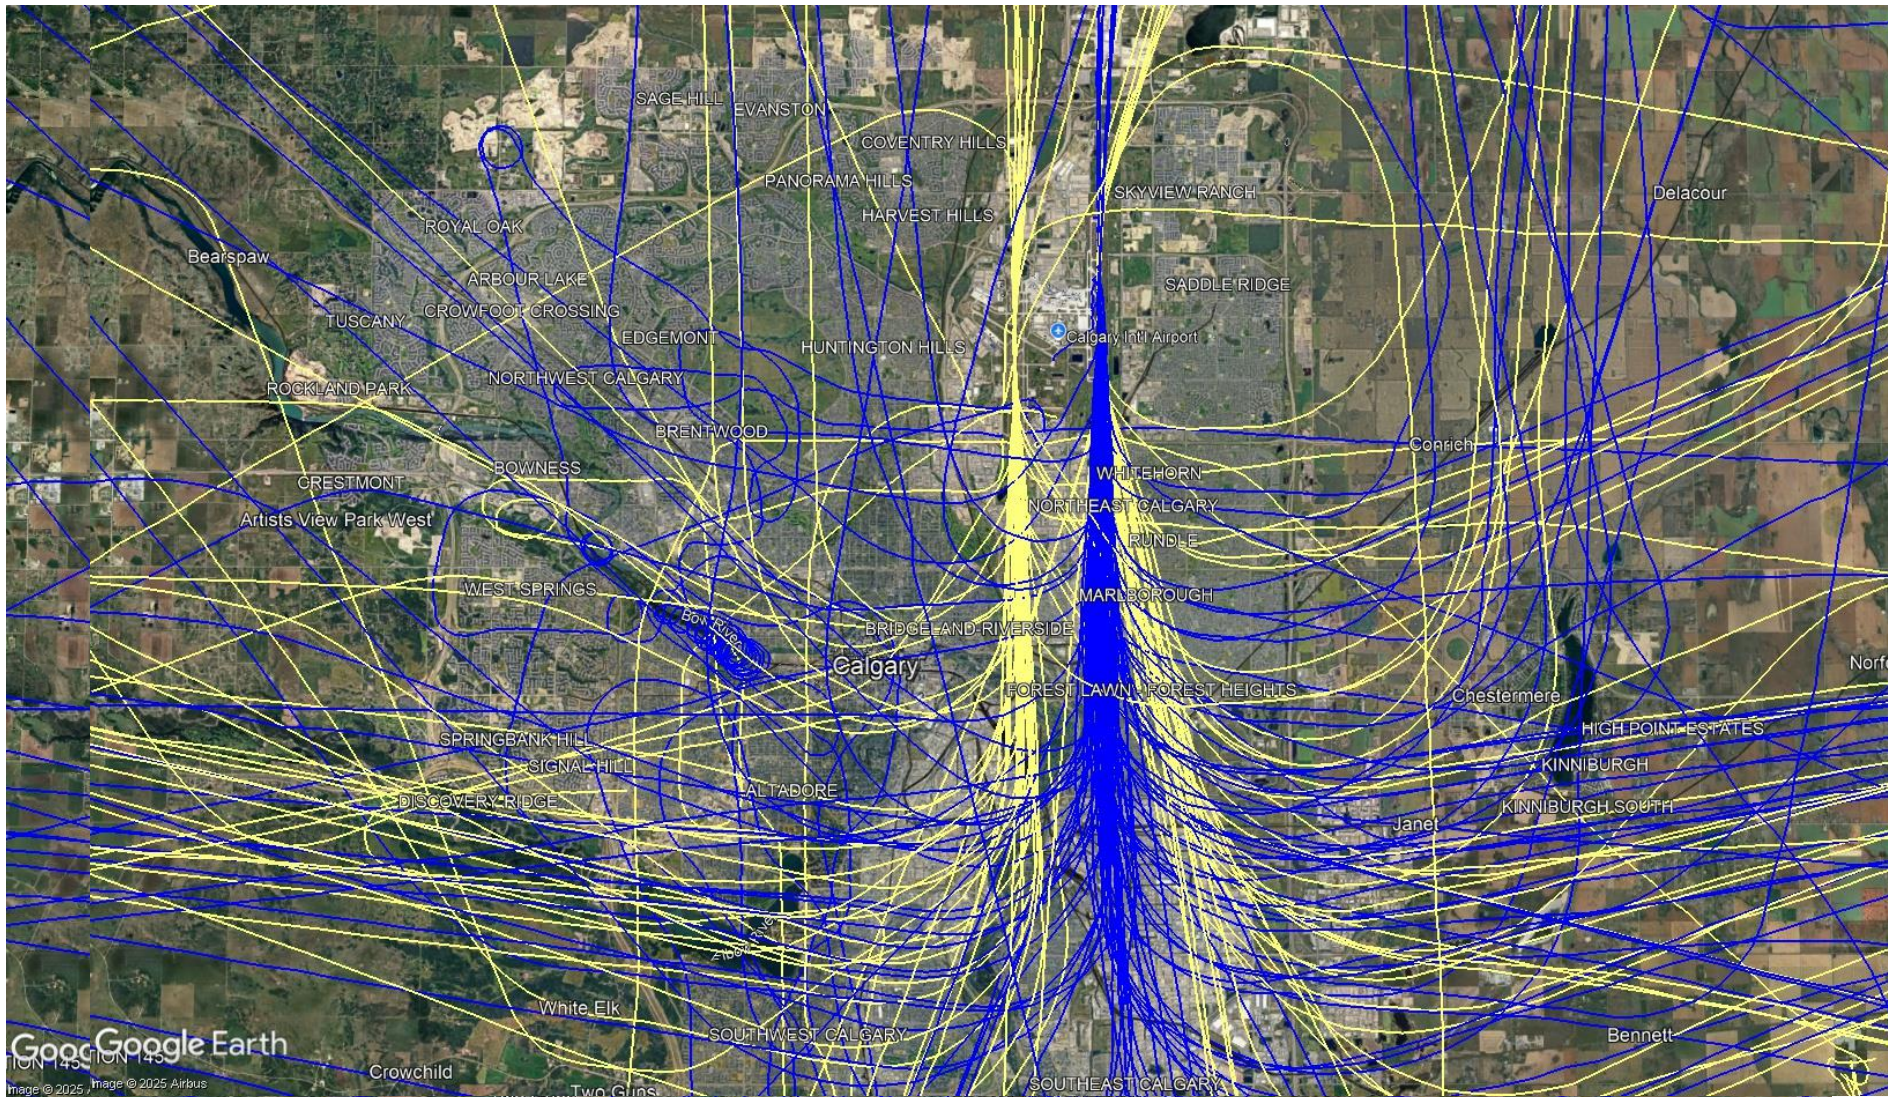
SAGE HILL
EVANSTON
COVENTRY HILLS
PANORAMA HILLS
HARVEST HILLS
SKYVIEW RANCH
Delacour
ROYAL OAK
Bearspaw
ARBOUR LAKE
TUSCANY
CROWFOOT CROSSING
SADDLE RIDGE
EDGEMONT
HUNTINGTON HILLS
Calgary Intl Airport
ROCKLAND PARK
NORTHWEST CALGARY
BRENTWOOD
Conrich
CRESTMONT
BOWNESS
WHITEHORN
Artists View Park West
NORTHEAST CALGARY
RUNDLE
WEST SPRINGS
MARLBOROUGH
Bow River
BRIDGELAND-RIVERSIDE
Calgary
Norf
FOREST LAWN - FOREST HEIGHTS
Chestermere
HIGH POINT ESTATES
SPRINGBANK HILL
KINNIBURGH
SIGNAL HILL
ALTADORE
DISCOVERY RIDGE
KINNIBURGH SOUTH
Janet
Elbow River
White Elk
Google Earth
Google Earth
TION 145
TION 145
Image © 2025
Image © 2025 Airbus
SOUTHWEST CALGARY
Bennett
Crowchild
Two Guns
SOUTHEAST CALGARY